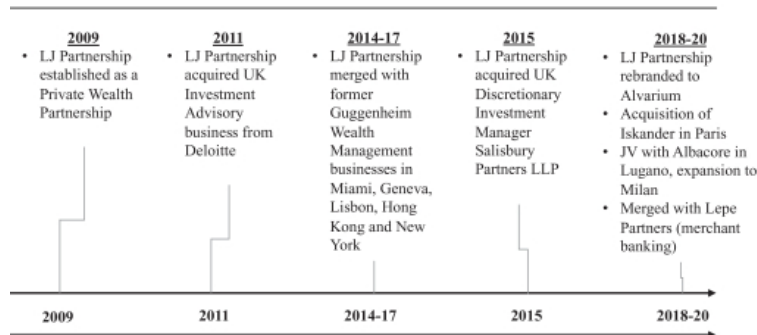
2009
• LJ Partnership established as a Private Wealth Partnership

2011
• LJ Partnership acquired UK Investment Advisory business from Deloitte

2014-17
• LJ Partnership merged with former Guggenheim Wealth Management businesses in Miami, Geneva, Lisbon, Hong Kong and New York

2015
• LJ Partnership acquired UK Discretionary Investment Manager Salisbury Partners LLP

2018-20
• LJ Partnership rebranded to Alvarium
• Acquisition of Iskander in Paris
• JV with Albacore in Lugano, expansion to Milan
• Merged with Lepe Partners (merchant banking)

2009

2011

2014-17

2015

2018-20